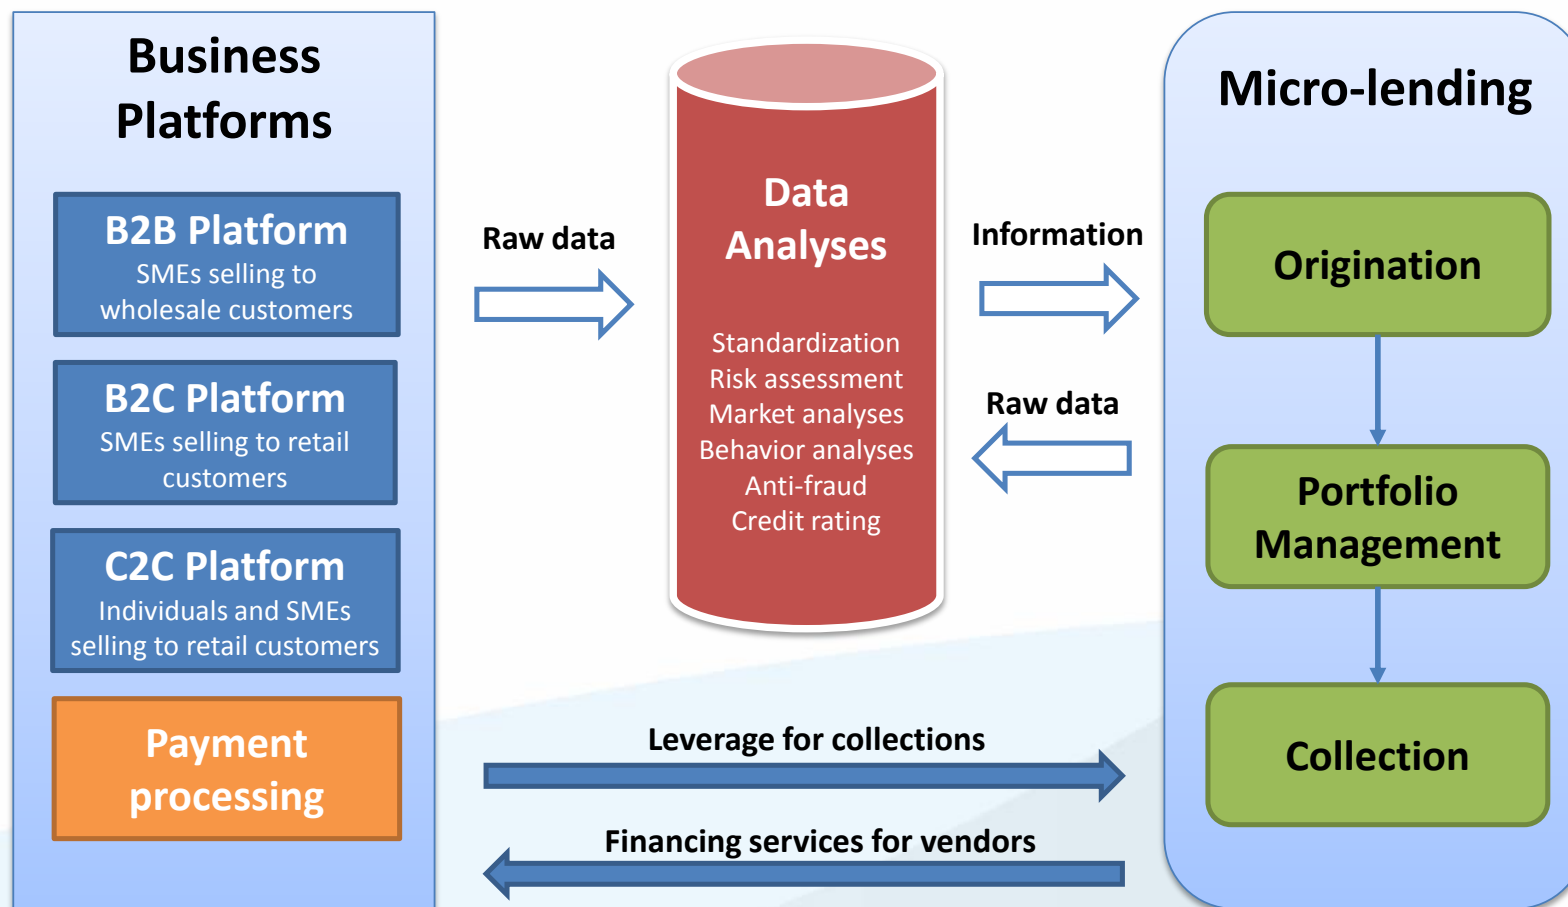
Business Platforms

B2B Platform
SMEs selling to wholesale customers

B2C Platform
SMEs selling to retail customers

C2C Platform
Individuals and SMEs selling to retail customers

Payment processing

Raw data

Data Analyses

Standardization
Risk assessment
Market analyses
Behavior analyses
Anti-fraud
Credit rating

Information

Raw data

Micro-lending

Origination

Portfolio Management

Collection

Leverage for collections

Financing services for vendors